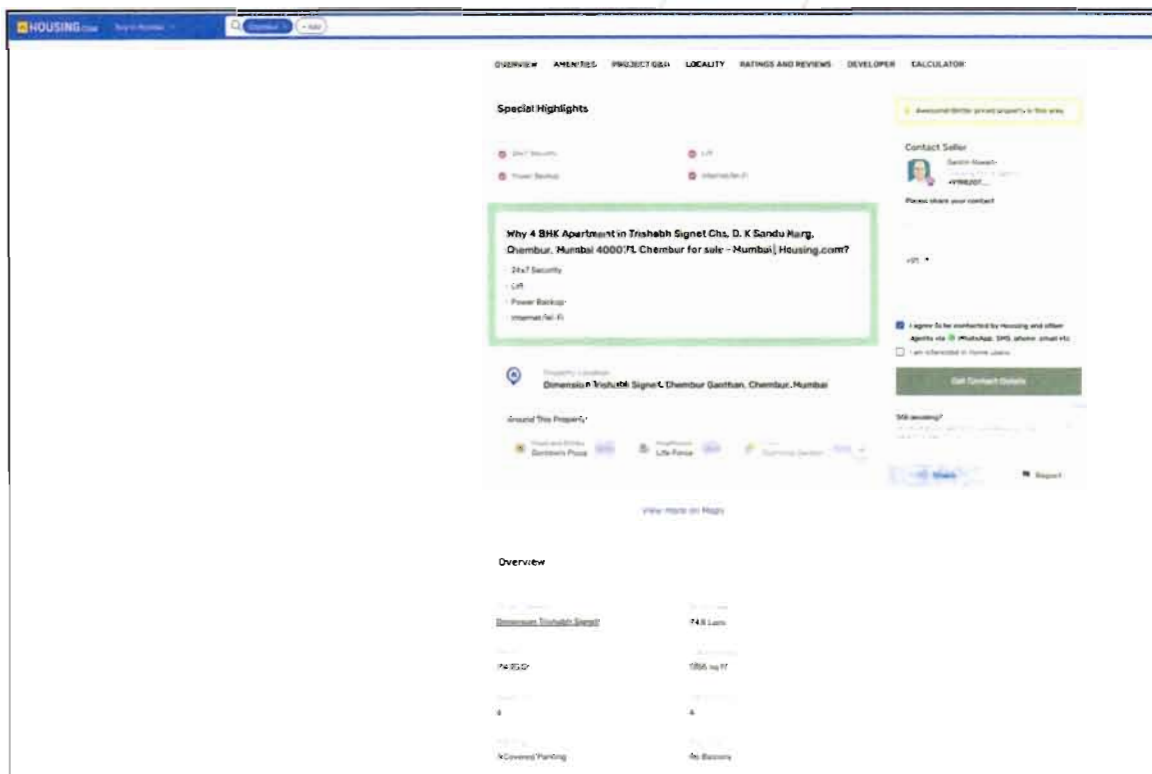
HOUSING.com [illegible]

OVERVIEW AMENITIES PROJECT Q&A LOCALITY RATINGS AND REVIEWS DEVELOPER CALCULATOR

Special Highlights

24x7 Security
Lift
Power Backup
Internet/Wi-Fi

Why 4 BHK Apartment in Trishabh Signet Chs, D. K Sandu Marg, Chembur, Mumbai 400071, Chembur for sale - Mumbai | Housing.com?

24x7 Security
Lift
Power Backup
Internet/Wi-Fi

Property Location
Dimension Trishabh Signet, Chembur Gaothan, Chembur, Mumbai

Around This Property
Domino's Pizza
Life Force
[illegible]

View more on Map

Awesome! Better priced property in this area

Contact Seller
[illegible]
+9198207...

Please share your contact

+91

I agree to be contacted by Housing and other Agents via WhatsApp, SMS, phone, email etc
I am interested in Home Loans

Get Contact Details

Still deciding?

Share
Report

Overview

Dimension Trishabh Signet
74.8 Lacs
74.85Cr
1356 sq ft
4
4
1 Covered Parking
No Balcony